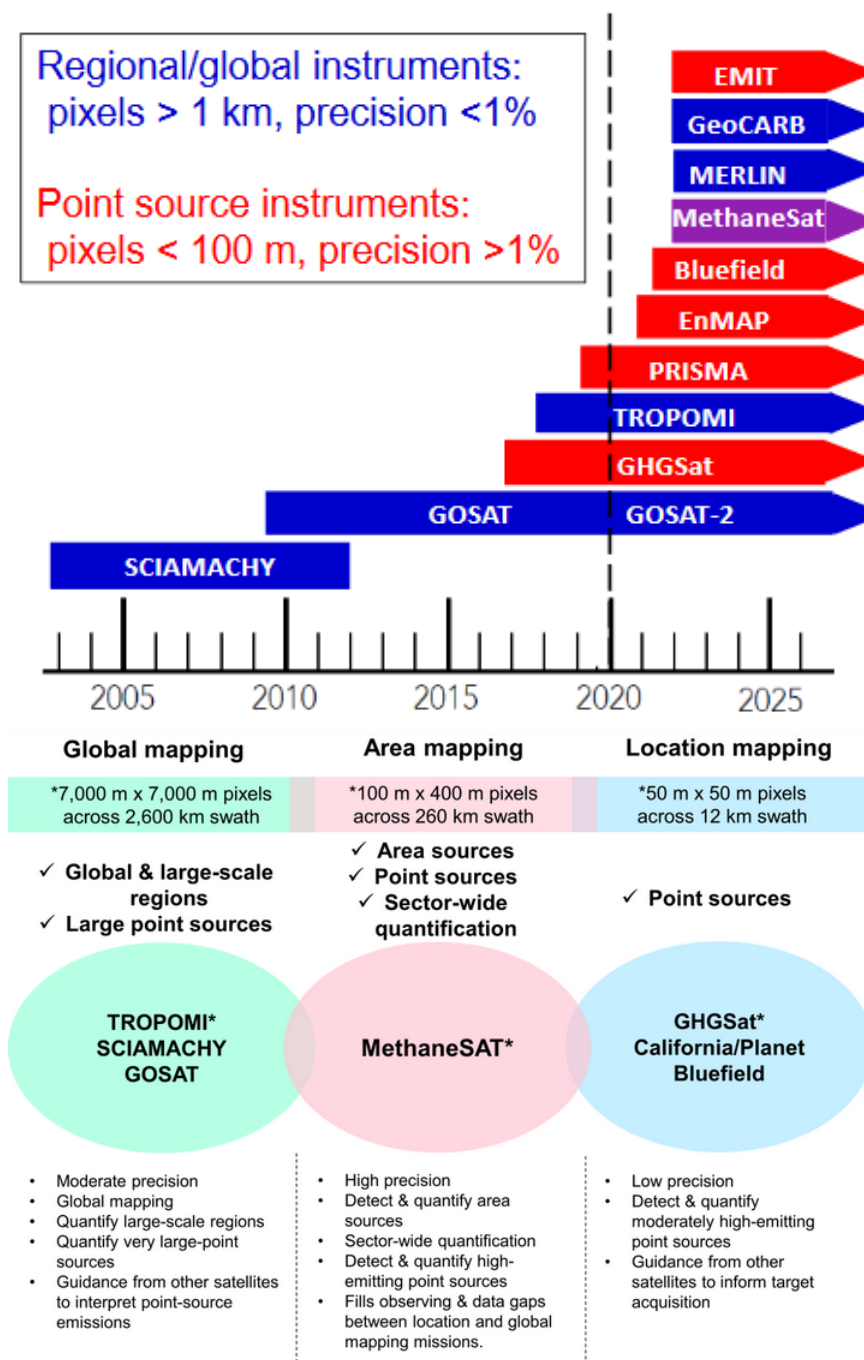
Regional/global instruments:
pixels > 1 km, precision <1%

Point source instruments:
pixels < 100 m, precision >1%

EMIT
GeoCARB
MERLIN
MethaneSat
Bluefield
EnMAP
PRISMA
TROPOMI
GHGSat
GOSAT
GOSAT-2
SCIAMACHY

2005 2010 2015 2020 2025

Global mapping

*7,000 m x 7,000 m pixels across 2,600 km swath

✓ Global & large-scale regions
✓ Large point sources

TROPOMI*
SCIAMACHY
GOSAT

- Moderate precision
- Global mapping
- Quantify large-scale regions
- Quantify very large-point sources
- Guidance from other satellites to interpret point-source emissions

Area mapping

*100 m x 400 m pixels across 260 km swath

✓ Area sources
✓ Point sources
✓ Sector-wide quantification

MethaneSAT*

- High precision
- Detect & quantify area sources
- Sector-wide quantification
- Detect & quantify high-emitting point sources
- Fills observing & data gaps between location and global mapping missions.

Location mapping

*50 m x 50 m pixels across 12 km swath

✓ Point sources

GHGSat*
California/Planet
Bluefield

- Low precision
- Detect & quantify moderately high-emitting point sources
- Guidance from other satellites to inform target acquisition